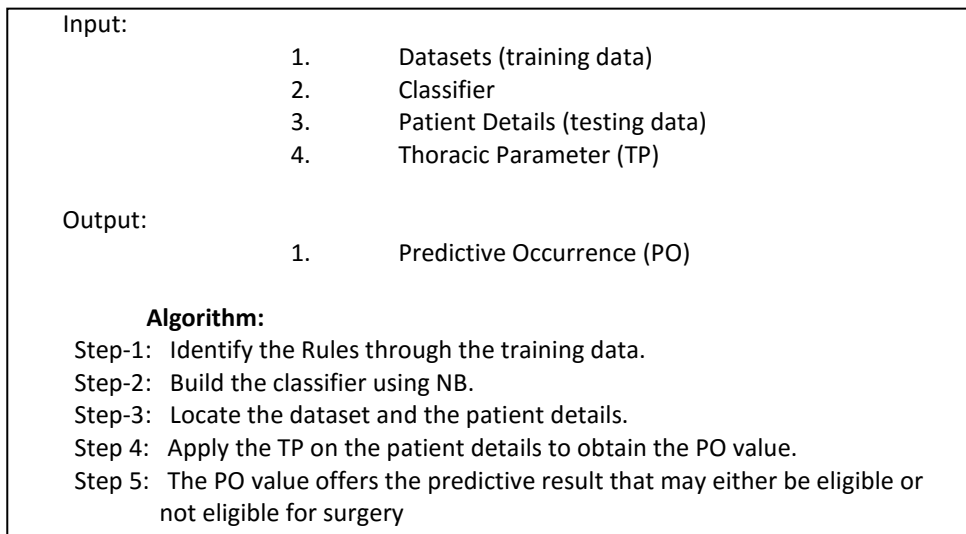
Input:

1. Datasets (training data)
2. Classifier
3. Patient Details (testing data)
4. Thoracic Parameter (TP)

Output:

1. Predictive Occurrence (PO)

**Algorithm:**

Step-1: Identify the Rules through the training data.
Step-2: Build the classifier using NB.
Step-3: Locate the dataset and the patient details.
Step 4: Apply the TP on the patient details to obtain the PO value.
Step 5: The PO value offers the predictive result that may either be eligible or not eligible for surgery